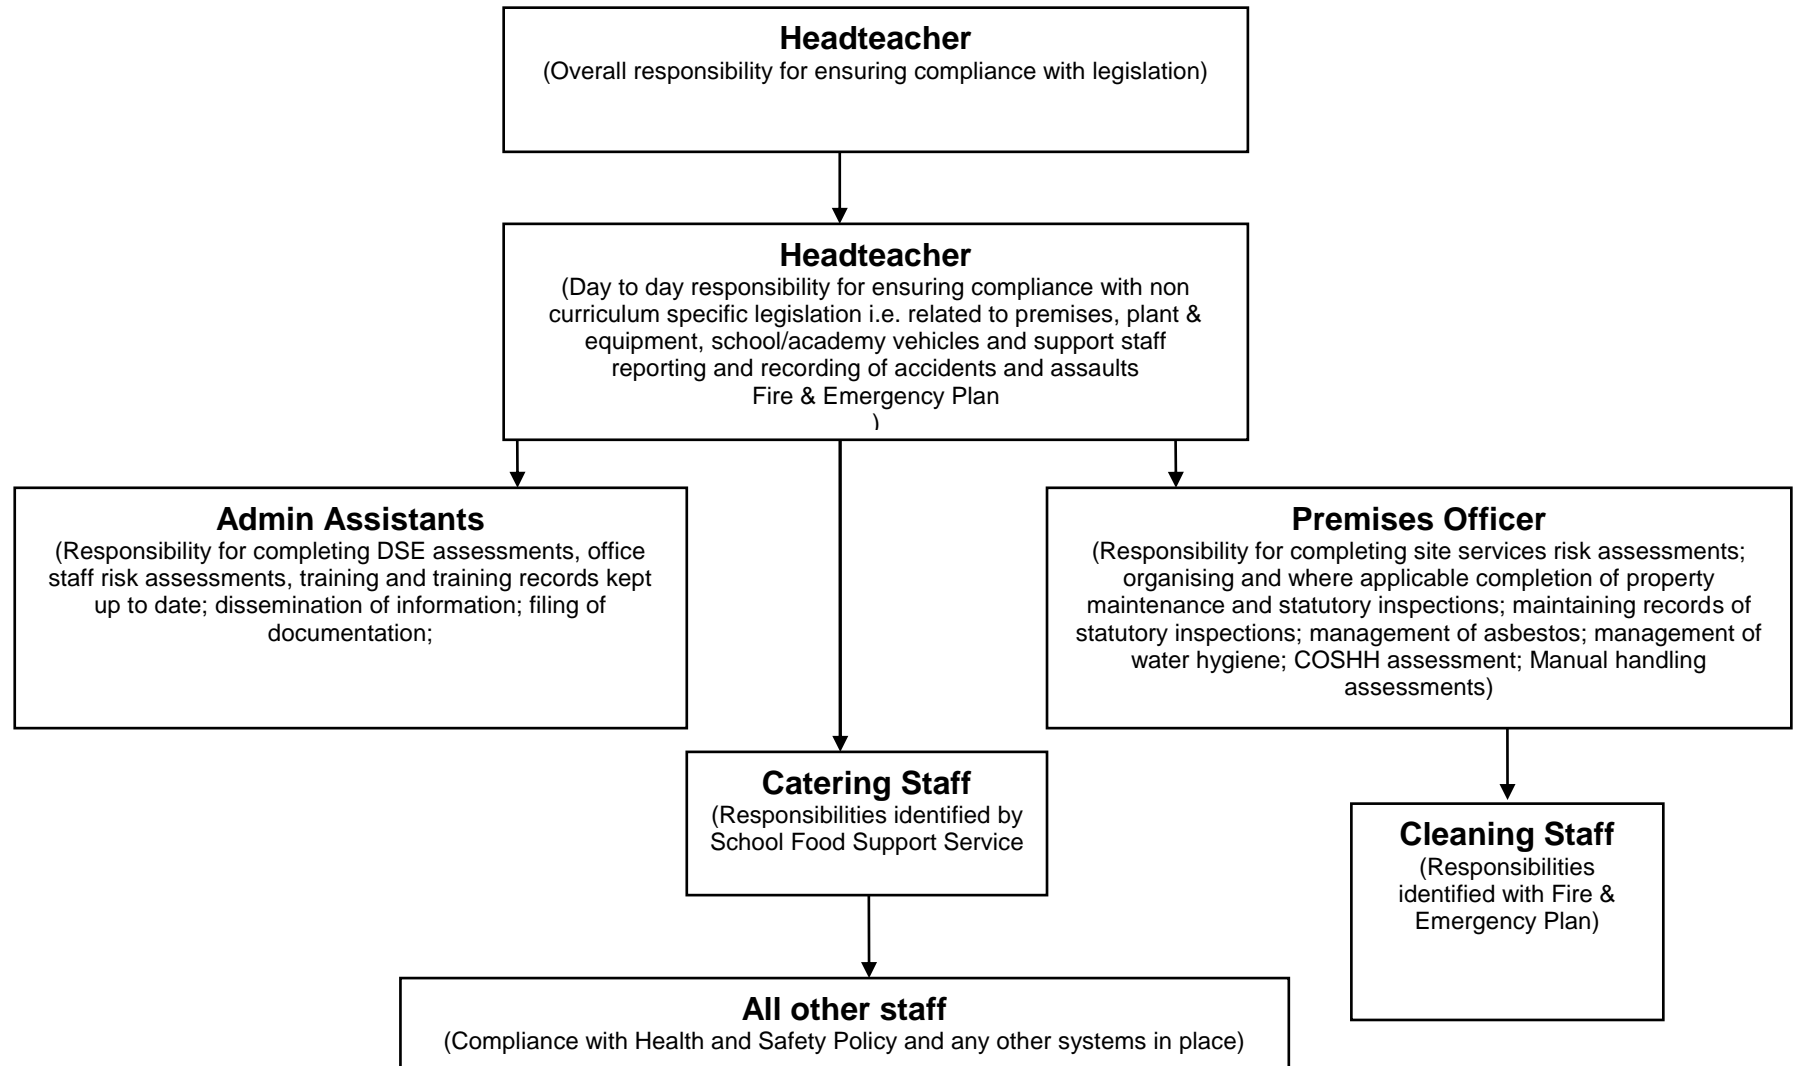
Headteacher
(Overall responsibility for ensuring compliance with legislation)

Headteacher
(Day to day responsibility for ensuring compliance with non curriculum specific legislation i.e. related to premises, plant & equipment, school/academy vehicles and support staff reporting and recording of accidents and assaults
Fire & Emergency Plan
)

Admin Assistants
(Responsibility for completing DSE assessments, office staff risk assessments, training and training records kept up to date; dissemination of information; filing of documentation;

Premises Officer
(Responsibility for completing site services risk assessments; organising and where applicable completion of property maintenance and statutory inspections; maintaining records of statutory inspections; management of asbestos; management of water hygiene; COSHH assessment; Manual handling assessments)

Catering Staff
(Responsibilities identified by School Food Support Service

Cleaning Staff
(Responsibilities identified with Fire & Emergency Plan)

All other staff
(Compliance with Health and Safety Policy and any other systems in place)